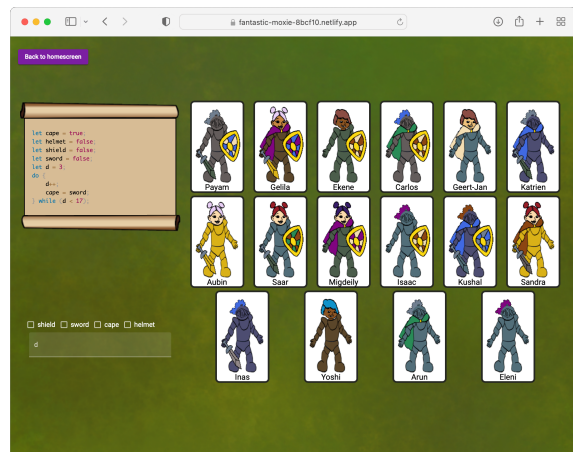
fantastic-moxie-8bcf10.netlify.app

Back to homescreen

let cape = true;
let helmet = false;
let shield = false;
let sword = false;
let d = 3;
do {
    d++;
    cape = sword;
} while (d < 17);

Payam
Gelila
Ekene
Carlos
Geert-Jan
Katrien
Aubin
Saar
Migdeily
Isaac
Kushal
Sandra
Inas
Yoshi
Arun
Eleni

shield sword cape helmet

d